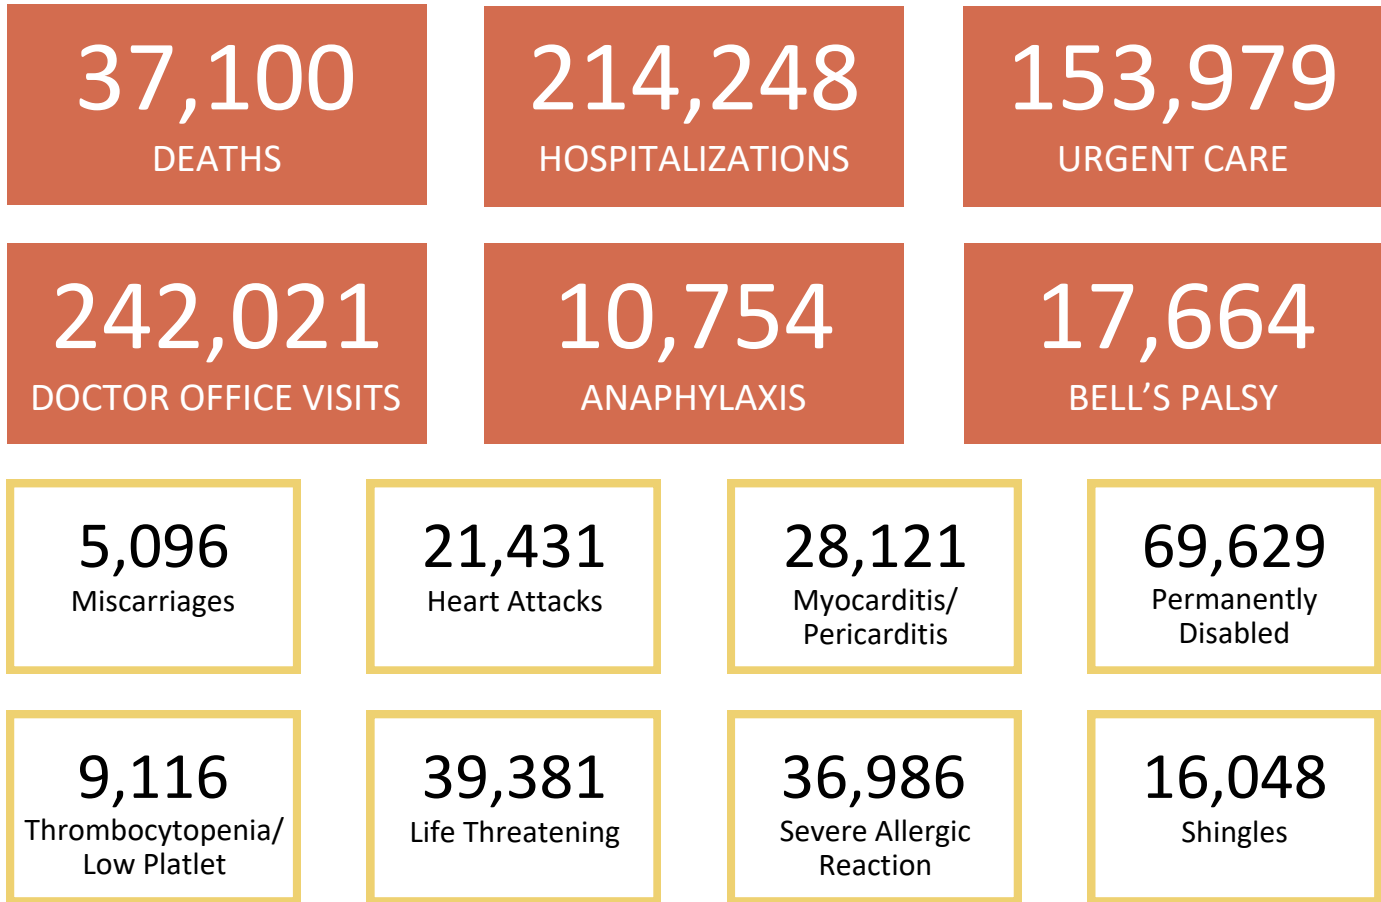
37,100
DEATHS

214,248
HOSPITALIZATIONS

153,979
URGENT CARE

242,021
DOCTOR OFFICE VISITS

10,754
ANAPHYLAXIS

17,664
BELL'S PALSY

5,096
Miscarriages

21,431
Heart Attacks

28,121
Myocarditis/ Pericarditis

69,629
Permanently Disabled

9,116
Thrombocytopenia/ Low Platlet

39,381
Life Threatening

36,986
Severe Allergic Reaction

16,048
Shingles